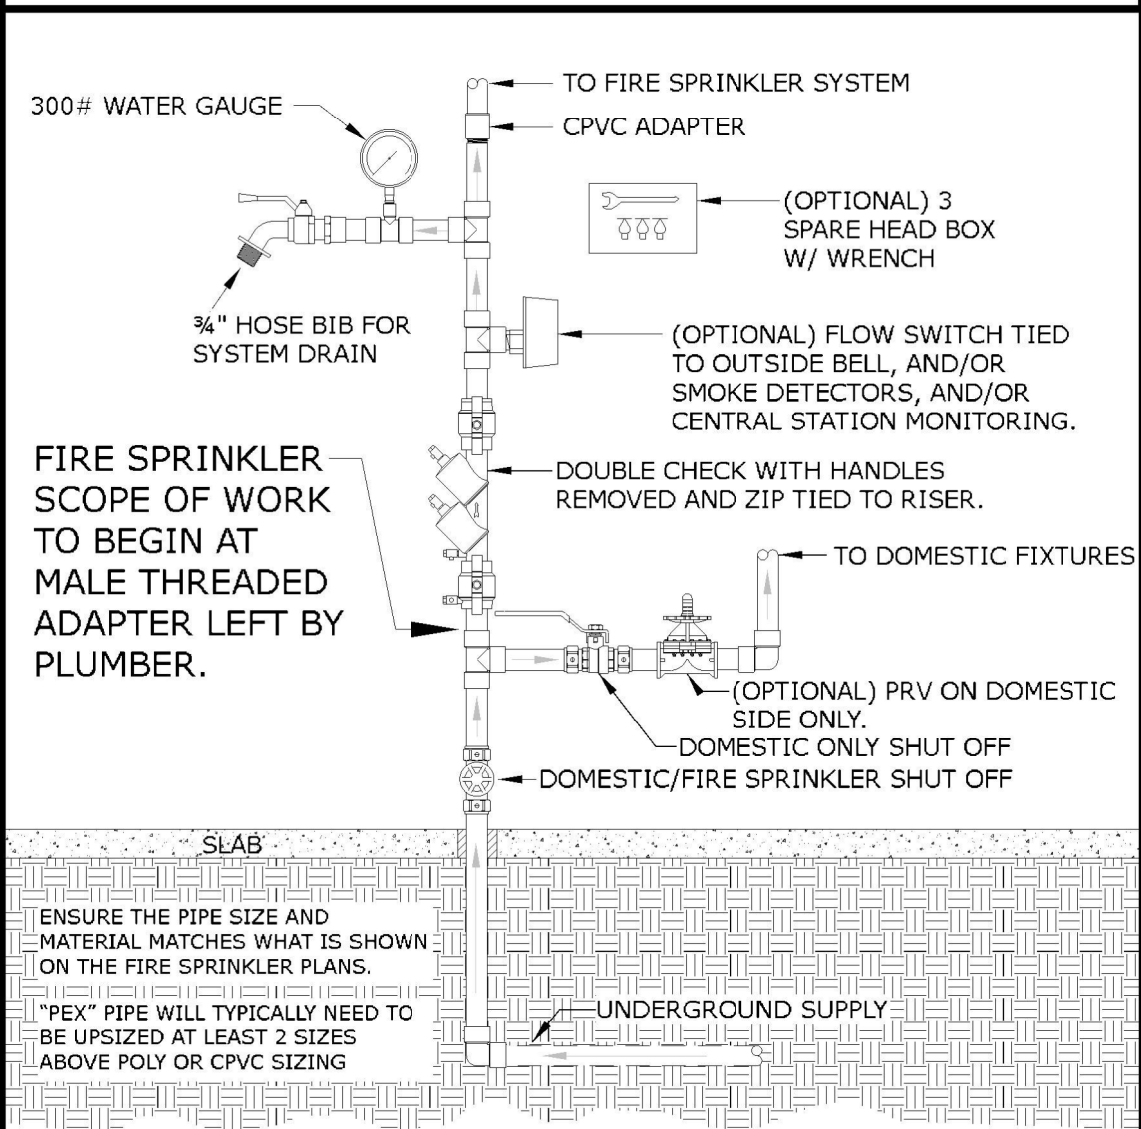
300# WATER GAUGE

TO FIRE SPRINKLER SYSTEM

CPVC ADAPTER

(OPTIONAL) 3 SPARE HEAD BOX W/ WRENCH

¾" HOSE BIB FOR SYSTEM DRAIN

(OPTIONAL) FLOW SWITCH TIED TO OUTSIDE BELL, AND/OR SMOKE DETECTORS, AND/OR CENTRAL STATION MONITORING.

FIRE SPRINKLER SCOPE OF WORK TO BEGIN AT MALE THREADED ADAPTER LEFT BY PLUMBER.

DOUBLE CHECK WITH HANDLES REMOVED AND ZIP TIED TO RISER.

TO DOMESTIC FIXTURES

(OPTIONAL) PRV ON DOMESTIC SIDE ONLY.

DOMESTIC ONLY SHUT OFF

DOMESTIC/FIRE SPRINKLER SHUT OFF

SLAB

ENSURE THE PIPE SIZE AND MATERIAL MATCHES WHAT IS SHOWN ON THE FIRE SPRINKLER PLANS.

"PEX" PIPE WILL TYPICALLY NEED TO BE UPSIZED AT LEAST 2 SIZES ABOVE POLY OR CPVC SIZING

UNDERGROUND SUPPLY